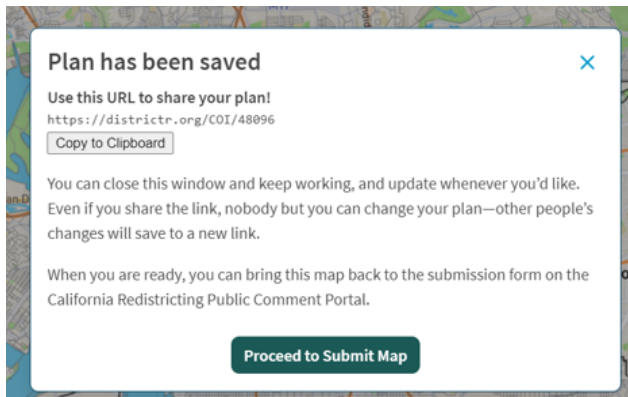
Plan has been saved

×

Use this URL to share your plan!

https://districtr.org/COI/48096

Copy to Clipboard

You can close this window and keep working, and update whenever you'd like. Even if you share the link, nobody but you can change your plan—other people's changes will save to a new link.

When you are ready, you can bring this map back to the submission form on the California Redistricting Public Comment Portal.

Proceed to Submit Map